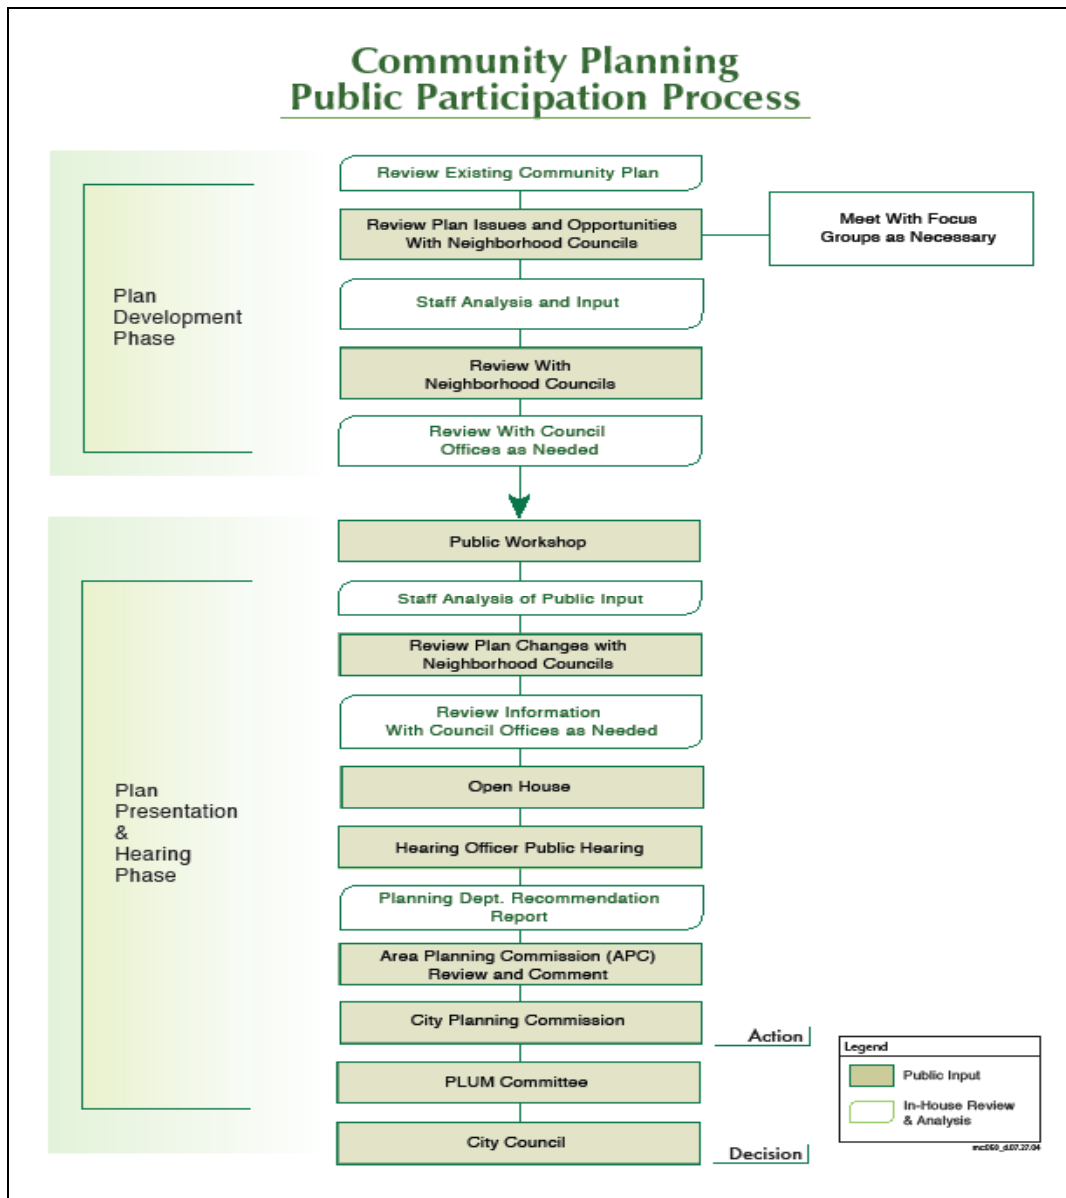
Community Planning
Public Participation Process

Plan Development Phase

Review Existing Community Plan

Review Plan Issues and Opportunities With Neighborhood Councils

Meet With Focus Groups as Necessary

Staff Analysis and Input

Review With Neighborhood Councils

Review With Council Offices as Needed

Plan Presentation & Hearing Phase

Public Workshop

Staff Analysis of Public Input

Review Plan Changes with Neighborhood Councils

Review Information With Council Offices as Needed

Open House

Hearing Officer Public Hearing

Planning Dept. Recommendation Report

Area Planning Commission (APC) Review and Comment

City Planning Commission

Action

PLUM Committee

City Council

Decision

Legend
Public Input
In-House Review & Analysis

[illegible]